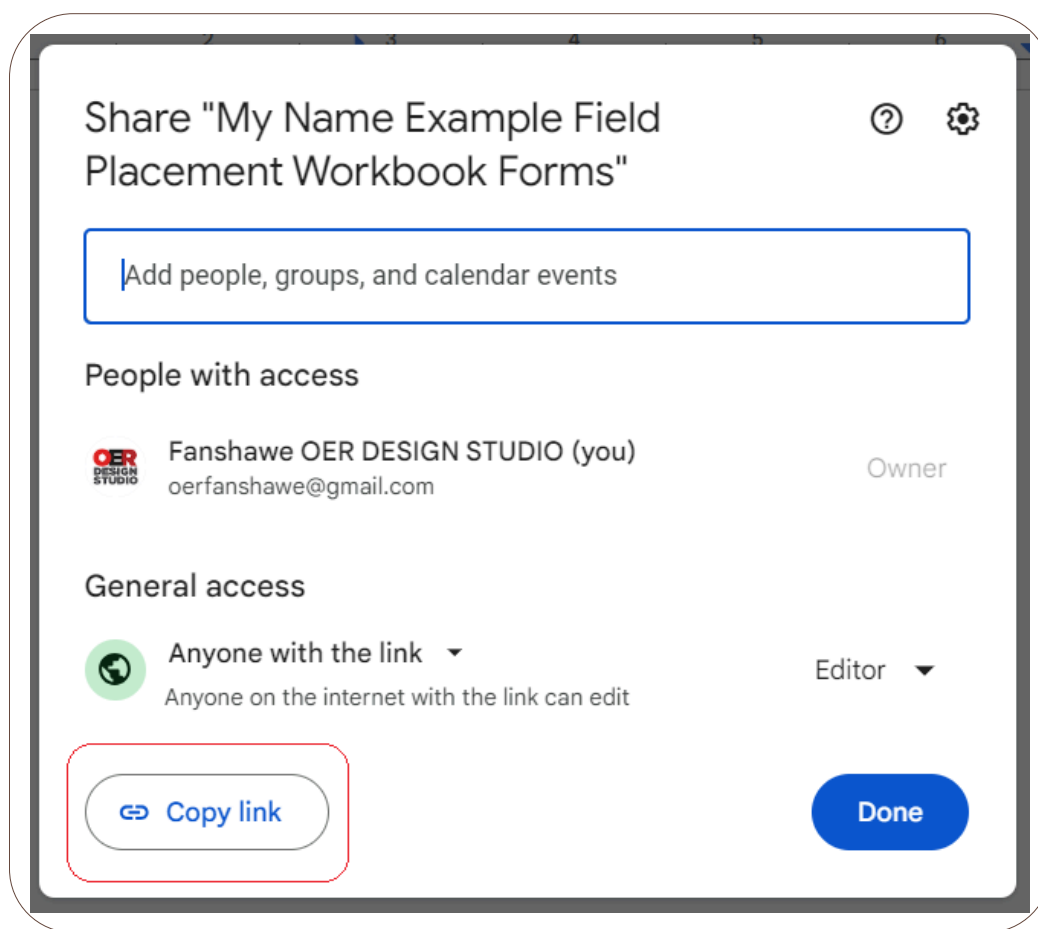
2 3 4 5 6

Share "My Name Example Field Placement Workbook Forms"

Add people, groups, and calendar events

People with access

OER DESIGN STUDIO

Fanshawe OER DESIGN STUDIO (you)
oerfanshawe@gmail.com

Owner

General access

Anyone with the link
Anyone on the internet with the link can edit

Editor

Copy link

Done